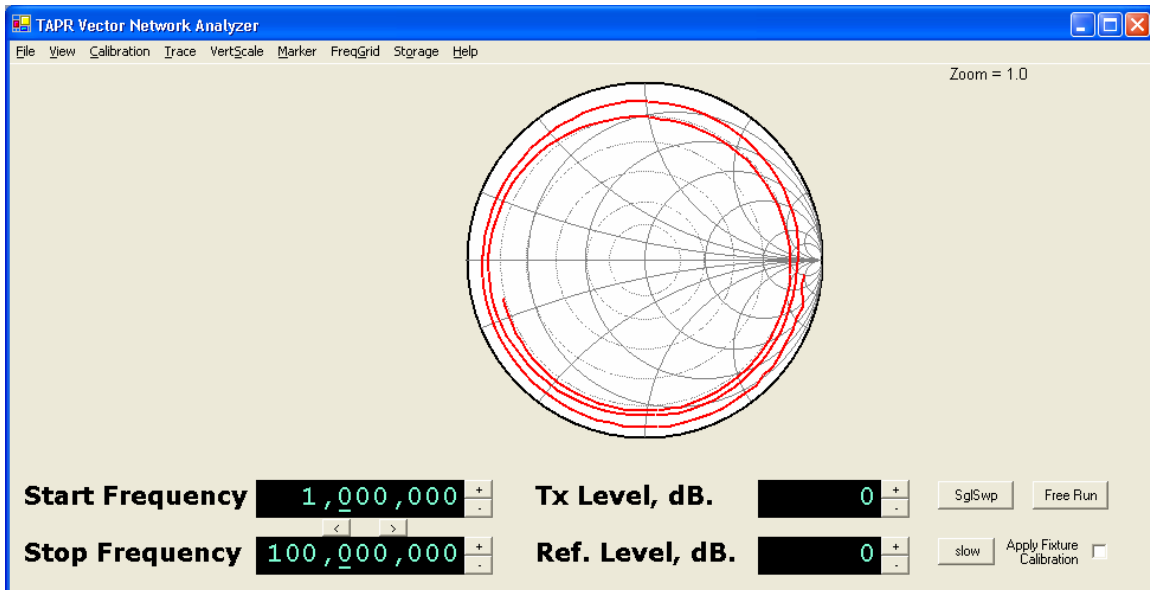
TAPR Vector Network Analyzer

File View Calibration Trace VertScale Marker FreqGrid Storage Help

Zoom = 1.0

Start Frequency 1,000,000 + -

< >

Stop Frequency 100,000,000 + -

Tx Level, dB. 0 + -

Ref. Level, dB. 0 + -

SglSwp

Free Run

slow

Apply Fixture Calibration